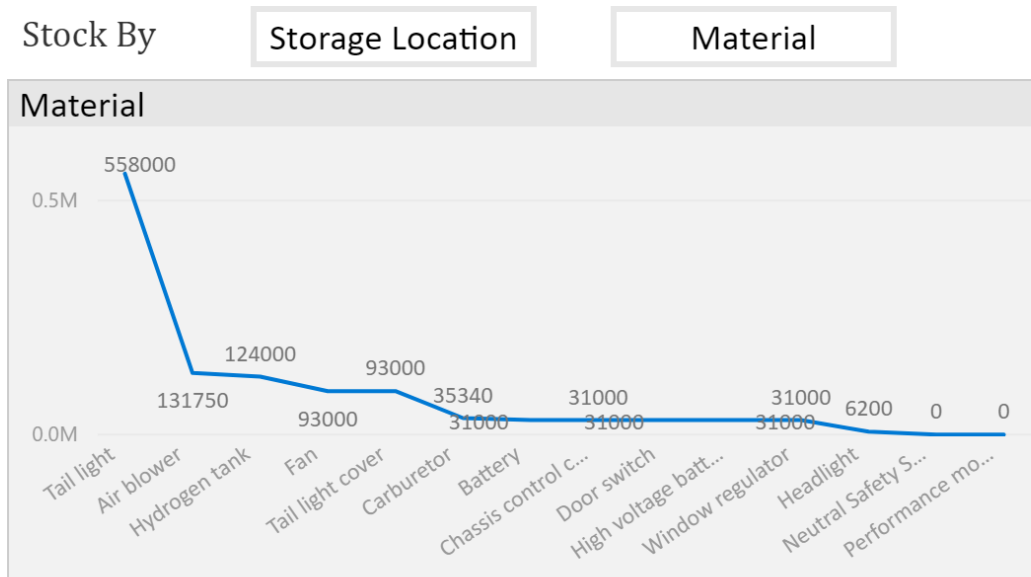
Stock By

Storage Location

Material

Material

0.5M
0.0M

558000
131750
124000
93000
93000
35340
31000
31000
31000
31000
31000
6200
0
0

Tail light
Air blower
Hydrogen tank
Fan
Tail light cover
Carburetor
Battery
Chassis control c...
Door switch
High voltage batt...
Window regulator
Headlight
Neutral Safety S...
Performance mo...